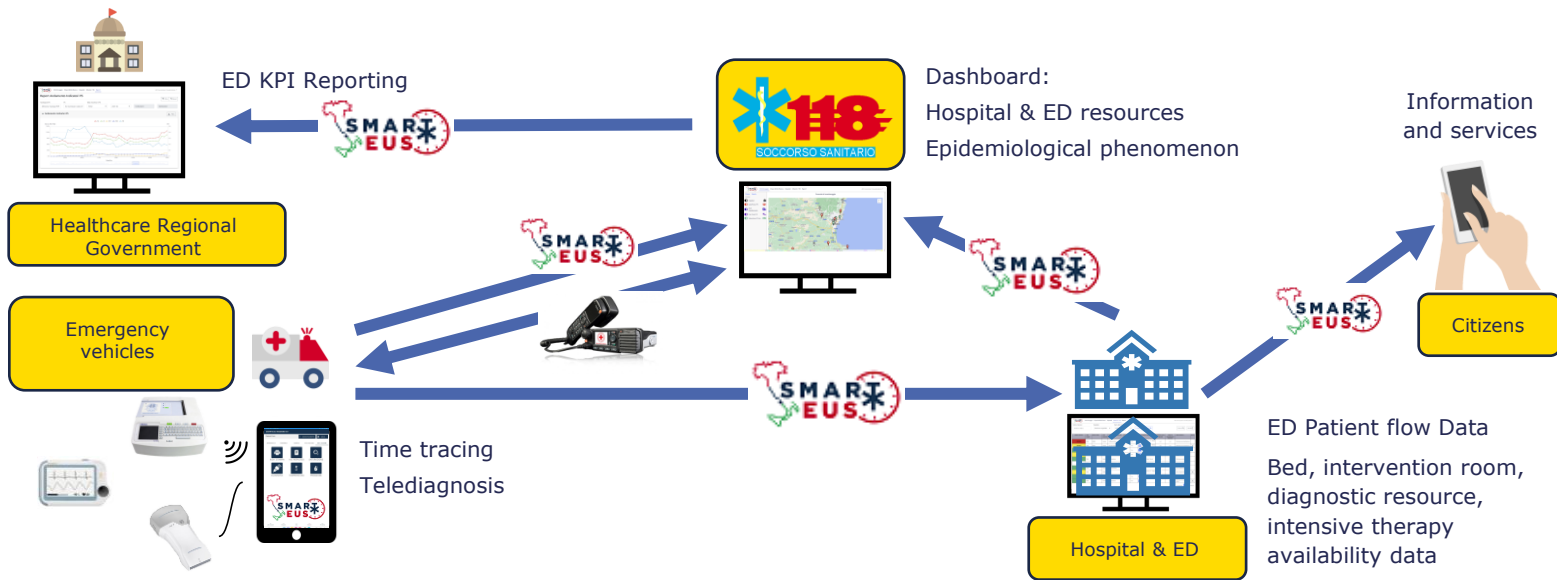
ED KPI Reporting

SMART EUS

118
SOCCORSO SANITARIO

Dashboard:
Hospital & ED resources
Epidemiological phenomenon

Information and services

Healthcare Regional Government

SMART EUS

SMART EUS

Emergency vehicles

SMART EUS

Citizens

SMART EUS

Time tracing
Telediagnosis

SMART EUS

ED Patient flow Data

Bed, intervention room, diagnostic resource, intensive therapy availability data

Hospital & ED